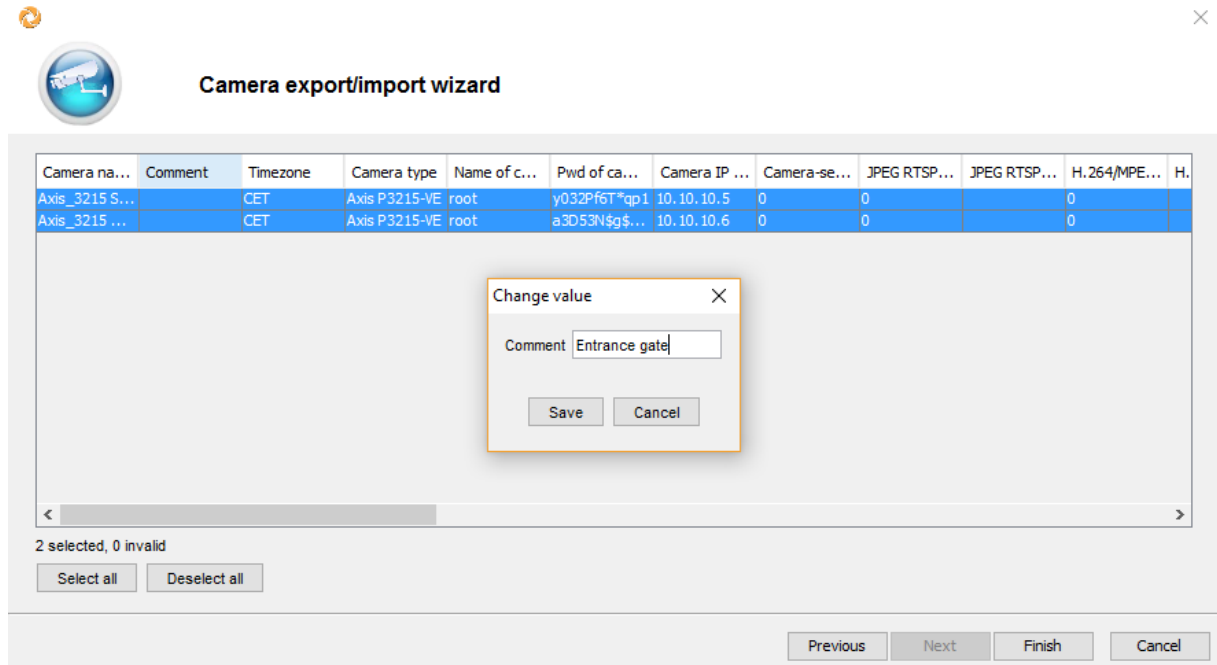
Camera export/import wizard

| Camera na... | Comment | Timezone | Camera type | Name of c... | Pwd of ca... | Camera IP ... | Camera-se... | JPEG RTSP... | JPEG RTSP... | H.264/MPE... | H. |
|---|---|---|---|---|---|---|---|---|---|---|---|
| Axis_3215 S... | | CET | Axis P3215-VE | root | y032Pf6T*qp1 | 10.10.10.5 | 0 | 0 | | 0 | |
| Axis_3215 ... | | CET | Axis P3215-VE | root | a3D53N$g$... | 10.10.10.6 | 0 | 0 | | 0 | |

Change value

Comment Entrance gate

Save Cancel

2 selected, 0 invalid

Select all Deselect all

Previous Next Finish Cancel